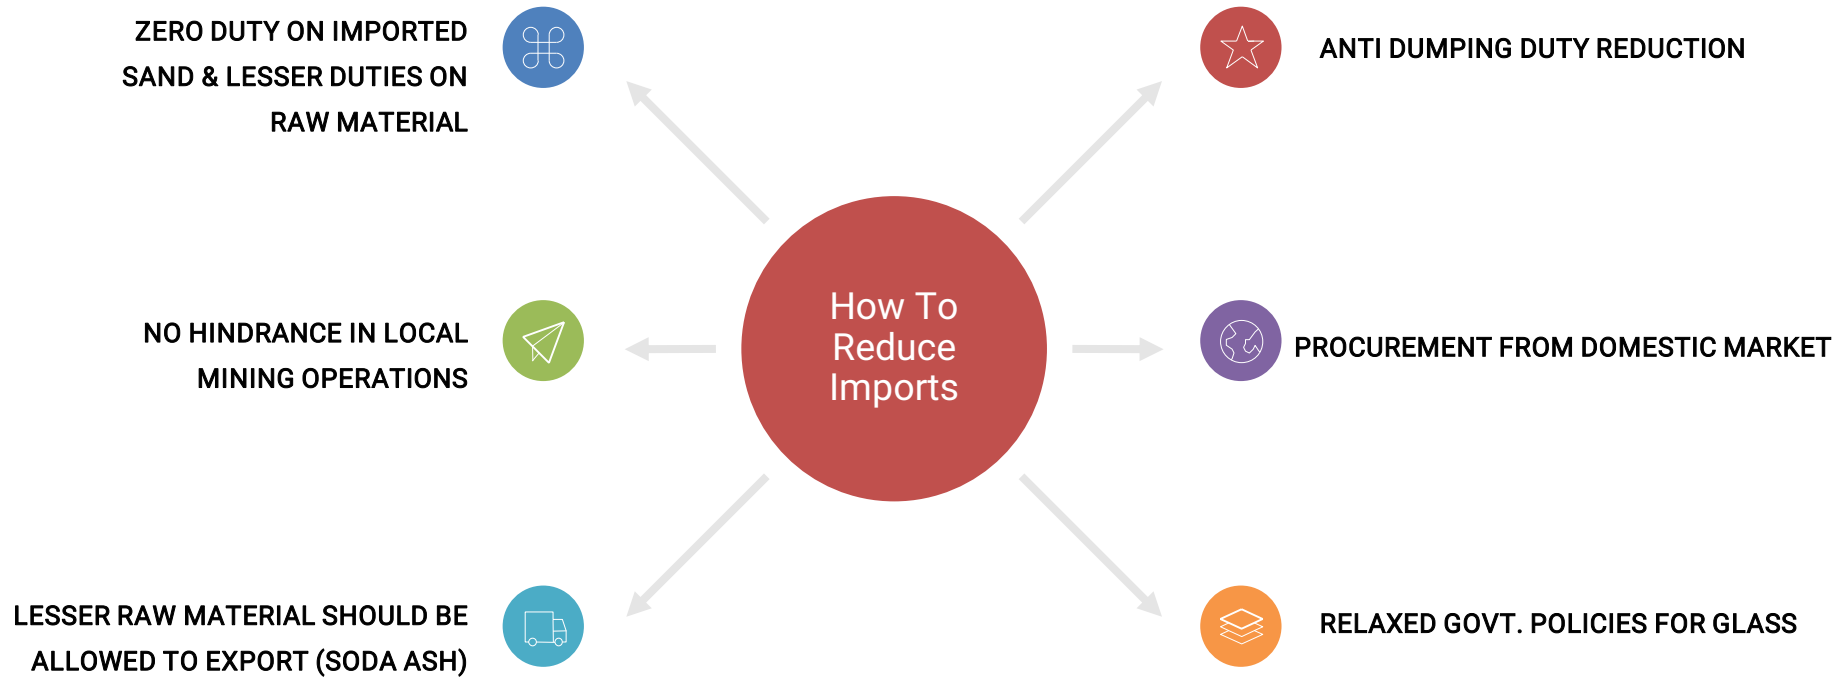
How To Reduce Imports

ZERO DUTY ON IMPORTED SAND & LESSER DUTIES ON RAW MATERIAL

ANTI DUMPING DUTY REDUCTION

NO HINDRANCE IN LOCAL MINING OPERATIONS

PROCUREMENT FROM DOMESTIC MARKET

LESSER RAW MATERIAL SHOULD BE ALLOWED TO EXPORT (SODA ASH)

RELAXED GOVT. POLICIES FOR GLASS